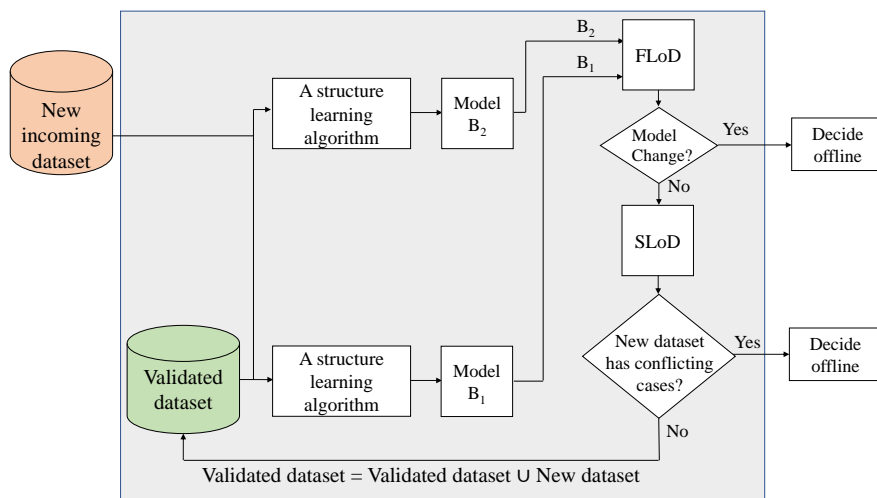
New incoming dataset

A structure learning algorithm

Model $B_2$

$B_2$

$B_1$

FLoD

Model Change?

Yes

Decide offline

No

SLoD

Validated dataset

A structure learning algorithm

Model $B_1$

New dataset has conflicting cases?

Yes

Decide offline

No

Validated dataset = Validated dataset ∪ New dataset